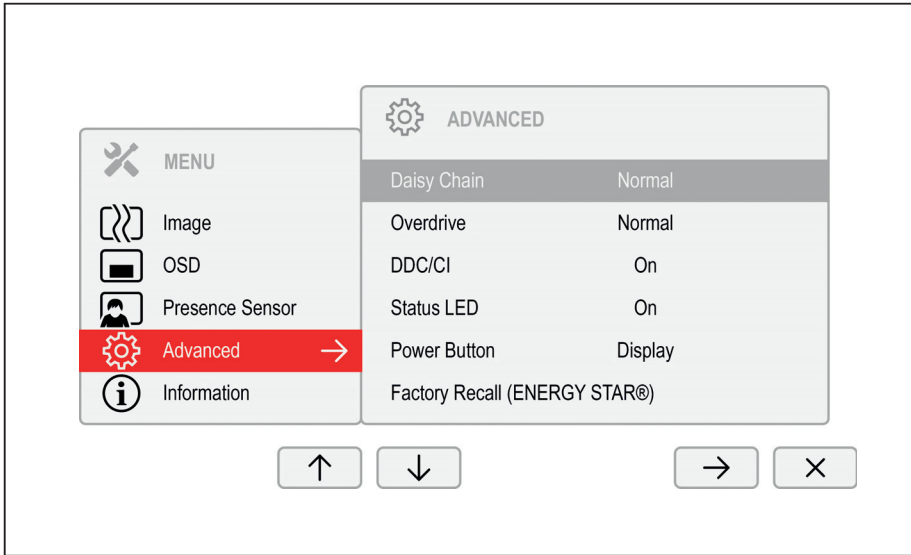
MENU
Image
OSD
Presence Sensor
Advanced →
Information

ADVANCED

| | |
|---|---|
| Daisy Chain | Normal |
| Overdrive | Normal |
| DDC/CI | On |
| Status LED | On |
| Power Button | Display |
| Factory Recall (ENERGY STAR®) | |

↑ ↓ → ×